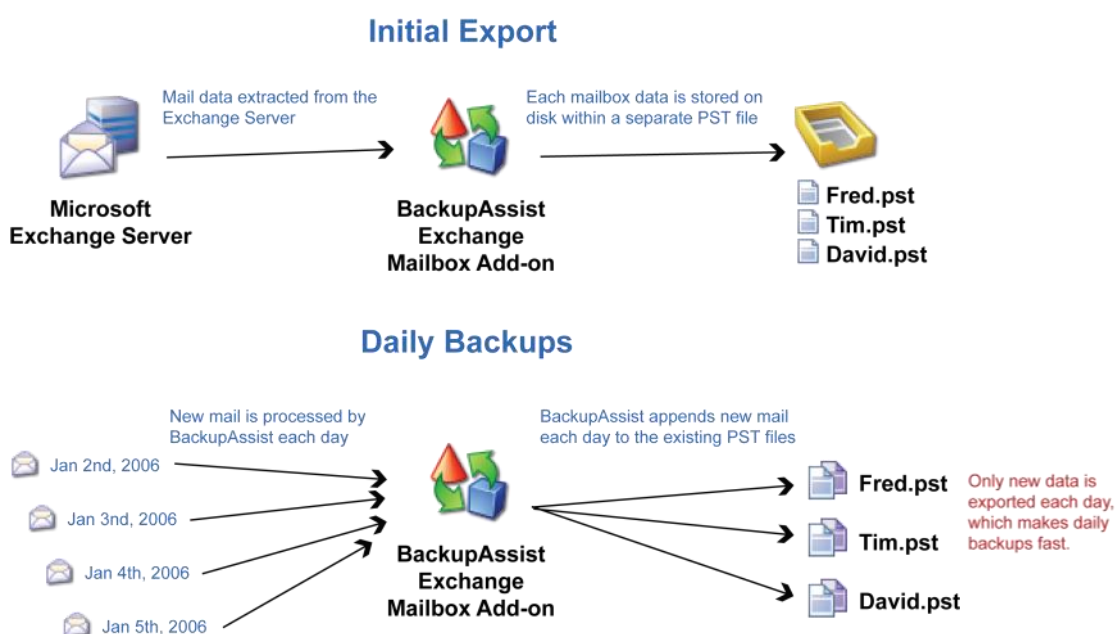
Initial Export

Mail data extracted from the Exchange Server

Each mailbox data is stored on disk within a separate PST file

Microsoft Exchange Server

BackupAssist Exchange Mailbox Add-on

Fred.pst
Tim.pst
David.pst

Daily Backups

New mail is processed by BackupAssist each day

BackupAssist appends new mail each day to the existing PST files

Jan 2nd, 2006
Jan 3nd, 2006
Jan 4th, 2006
Jan 5th, 2006

BackupAssist Exchange Mailbox Add-on

Fred.pst
Tim.pst
David.pst

Only new data is exported each day, which makes daily backups fast.